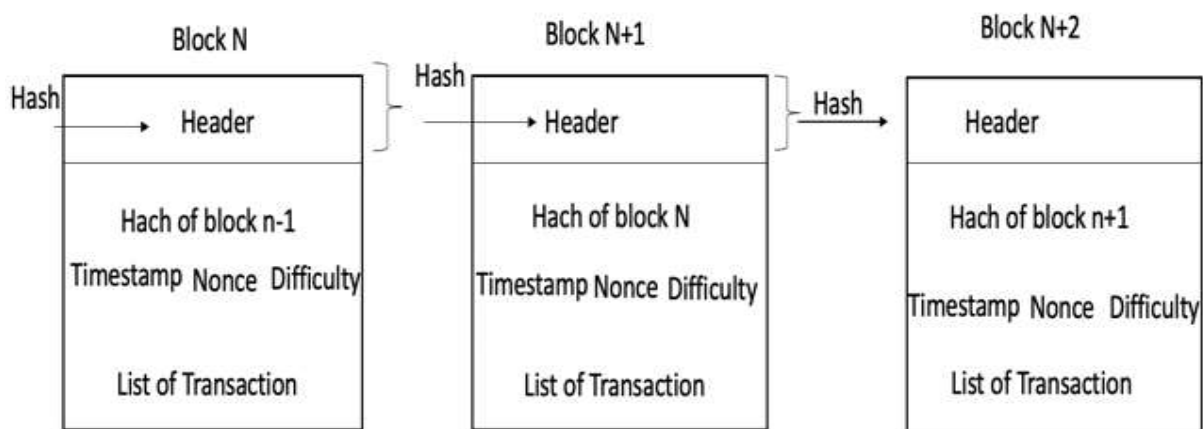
Block N

Hash

Header

Hach of block n-1

Timestamp Nonce Difficulty

List of Transaction

Block N+1

Hash

Header

Hach of block N

Timestamp Nonce Difficulty

List of Transaction

Block N+2

Hash

Header

Hach of block n+1

Timestamp Nonce Difficulty

List of Transaction